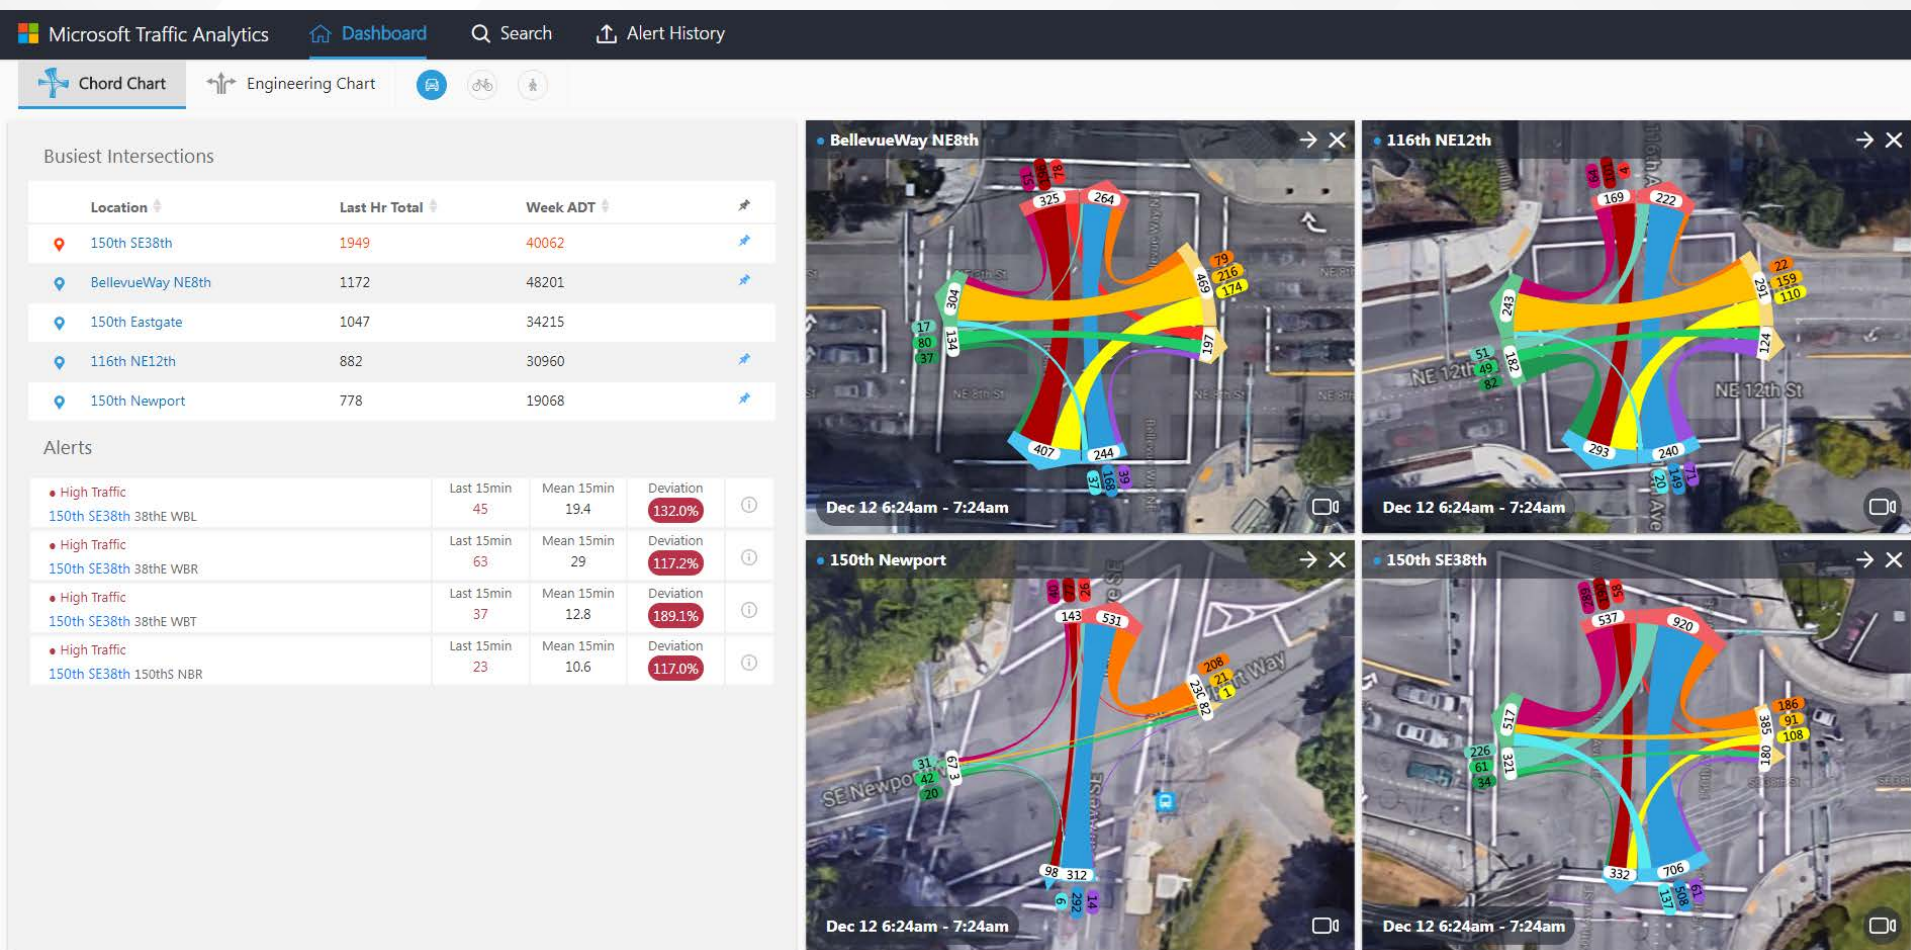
Microsoft Traffic Analytics Dashboard Search Alert History

Chord Chart Engineering Chart

Busiest Intersections

| Location | Last Hr Total | Week ADT |
|---|---|---|
| 150th SE38th | 1949 | 40062 |
| BellevueWay NE8th | 1172 | 48201 |
| 150th Eastgate | 1047 | 34215 |
| 116th NE12th | 882 | 30960 |
| 150th Newport | 778 | 19068 |

Alerts

| | Last 15min | Mean 15min | Deviation |
|---|---|---|---|
| • High Traffic 150th SE38th 38thE WBL | 45 | 19.4 | 132.0% |
| • High Traffic 150th SE38th 38thE WBR | 63 | 29 | 117.2% |
| • High Traffic 150th SE38th 38thE WBT | 37 | 12.8 | 189.1% |
| • High Traffic 150th SE38th 150thS NBR | 23 | 10.6 | 117.0% |

• BellevueWay NE8th
325 264 79 216 174 304 469 17 80 37 134 197 407 244 37 168 39
Dec 12 6:24am - 7:24am

• 116th NE12th
169 222 22 159 110 243 291 51 49 82 182 124 NE 12th NE 12th St 293 240 20 149 71
Dec 12 6:24am - 7:24am

• 150th Newport
143 531 208 21 1 236 82 31 42 20 67 3 SE Newpo 98 312 6 292 14
Dec 12 6:24am - 7:24am

• 150th SE38th
537 920 186 91 108 517 385 226 61 34 321 180 332 706 137 508 61
Dec 12 6:24am - 7:24am